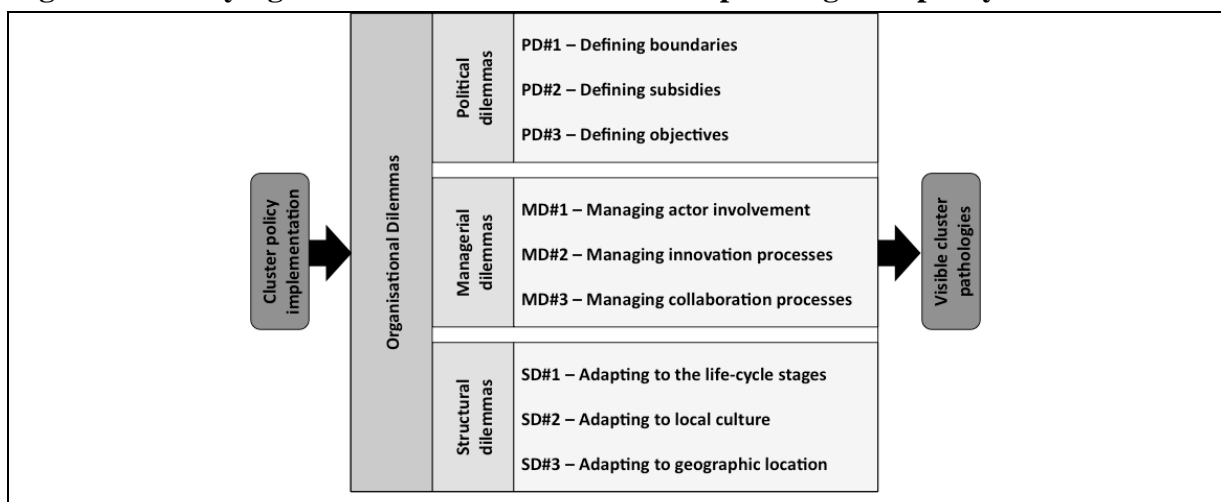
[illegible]

Cluster policy implementation

Organisational Dilemmas

Political dilemmas

PD#1 – Defining boundaries

PD#2 – Defining subsidies

PD#3 – Defining objectives

Managerial dilemmas

MD#1 – Managing actor involvement

MD#2 – Managing innovation processes

MD#3 – Managing collaboration processes

Structural dilemmas

SD#1 – Adapting to the life-cycle stages

SD#2 – Adapting to local culture

SD#3 – Adapting to geographic location

Visible cluster pathologies